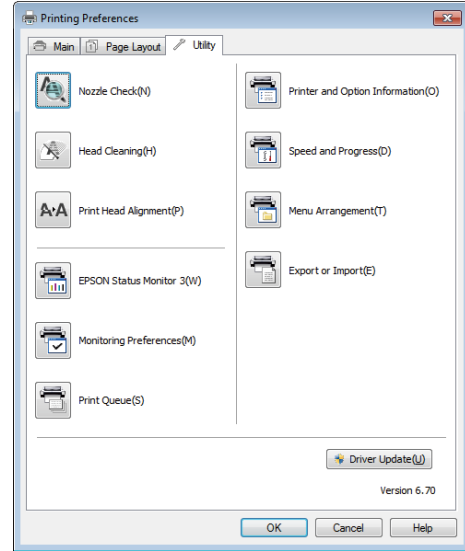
Printing Preferences

Main
Page Layout
Utility

Nozzle Check(N)

Head Cleaning(H)

A·A
Print Head Alignment(P)

EPSON Status Monitor 3(W)

Monitoring Preferences(M)

Print Queue(S)

Printer and Option Information(O)

Speed and Progress(D)

Menu Arrangement(T)

Export or Import(E)

Driver Update(U)

Version 6.70

OK
Cancel
Help